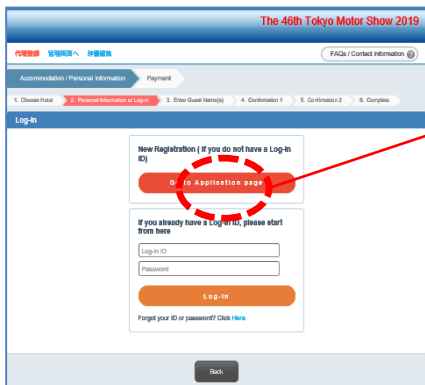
The 46th Tokyo Motor Show 2019

代理登録 管理画面へ 詳細編集

FAQs / Contact Information

Accommodation / Personal Information

Payment

1. Choose Hotel

2. Personal Information or Log-in

3. Enter Guest Name(s)

4. Confirmation 1

5. Confirmation 2

6. Complete

Log-In

New Registration ( If you do not have a Log-In ID)

Go to Application page

If you already have a Log-in ID, please start from here

Log-in ID

Password

Log-In

Forgot your ID or password? Click Here

Back